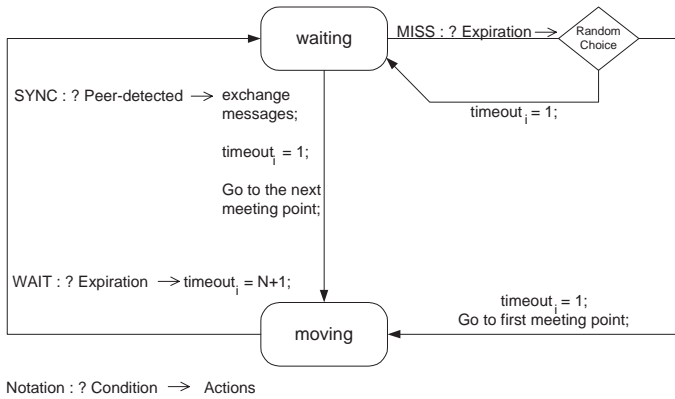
waiting

MISS : ? Expiration →

Random Choice

timeout$_i$ = 1;

SYNC : ? Peer-detected → exchange messages;

timeout$_i$ = 1;

Go to the next meeting point;

WAIT : ? Expiration → timeout$_i$ = N+1;

timeout$_i$ = 1;
Go to first meeting point;

moving

Notation : ? Condition → Actions